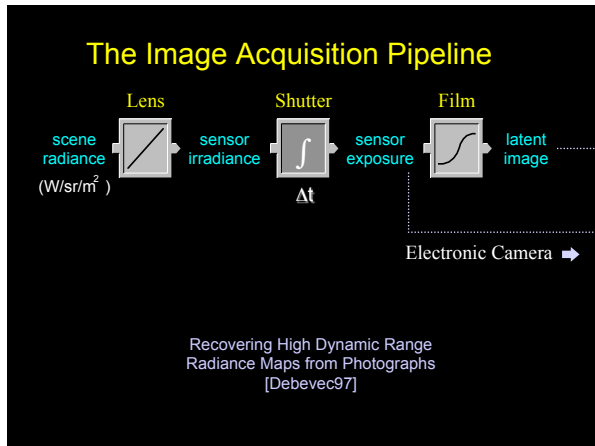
The Image Acquisition Pipeline

Lens

Shutter

Film

scene radiance

(W/sr/m$^2$ )

sensor irradiance

$\int$

$\Delta t$

sensor exposure

latent image

Electronic Camera ➡

Recovering High Dynamic Range Radiance Maps from Photographs [Debevec97]